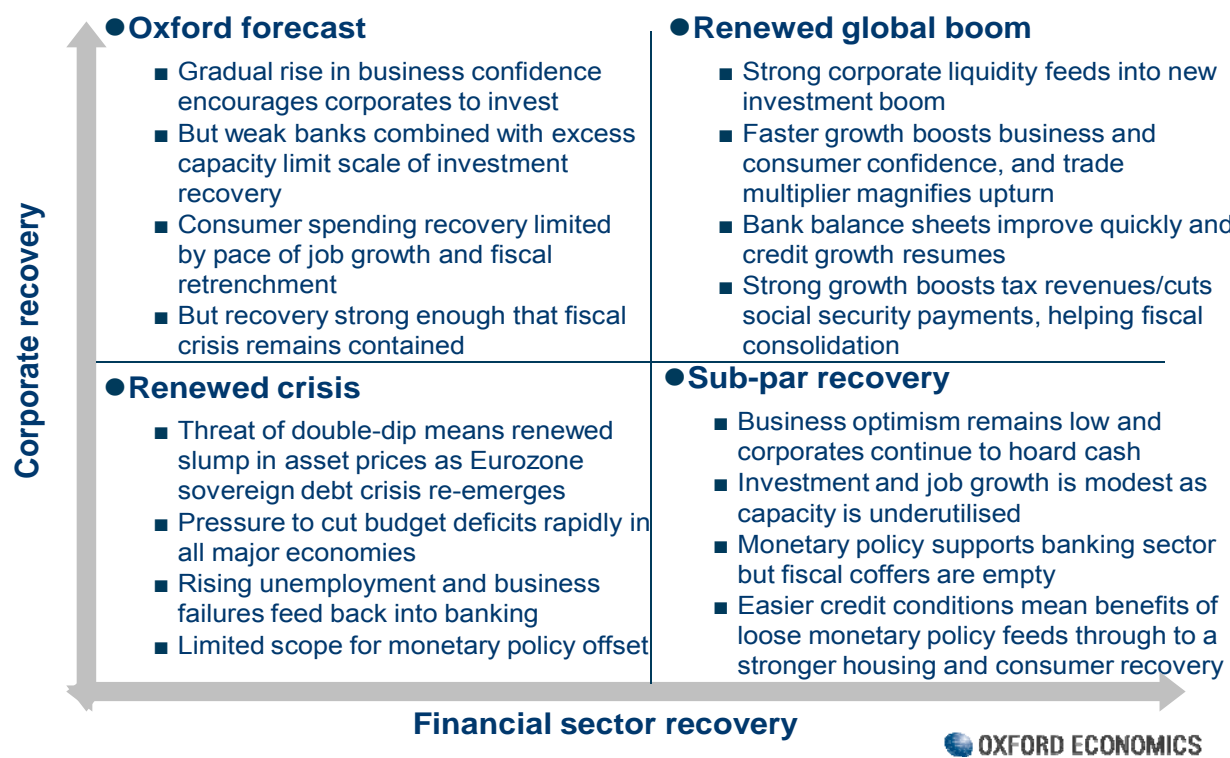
Corporate recovery

●Oxford forecast

■ Gradual rise in business confidence encourages corporates to invest

■ But weak banks combined with excess capacity limit scale of investment recovery

■ Consumer spending recovery limited by pace of job growth and fiscal retrenchment

■ But recovery strong enough that fiscal crisis remains contained

●Renewed global boom

■ Strong corporate liquidity feeds into new investment boom

■ Faster growth boosts business and consumer confidence, and trade multiplier magnifies upturn

■ Bank balance sheets improve quickly and credit growth resumes

■ Strong growth boosts tax revenues/cuts social security payments, helping fiscal consolidation

●Renewed crisis

■ Threat of double-dip means renewed slump in asset prices as Eurozone sovereign debt crisis re-emerges

■ Pressure to cut budget deficits rapidly in all major economies

■ Rising unemployment and business failures feed back into banking

■ Limited scope for monetary policy offset

●Sub-par recovery

■ Business optimism remains low and corporates continue to hoard cash

■ Investment and job growth is modest as capacity is underutilised

■ Monetary policy supports banking sector but fiscal coffers are empty

■ Easier credit conditions mean benefits of loose monetary policy feeds through to a stronger housing and consumer recovery

Financial sector recovery

OXFORD ECONOMICS